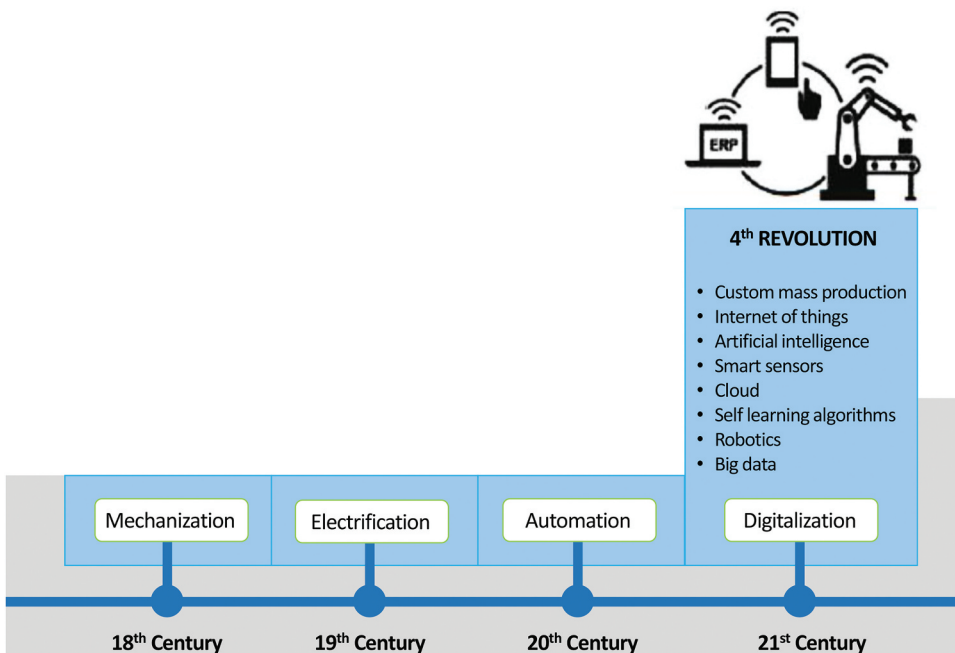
ERP

4$^{th}$ REVOLUTION

- Custom mass production
- Internet of things
- Artificial intelligence
- Smart sensors
- Cloud
- Self learning algorithms
- Robotics
- Big data

Mechanization

Electrification

Automation

Digitalization

18$^{th}$ Century

19$^{th}$ Century

20$^{th}$ Century

21$^{st}$ Century